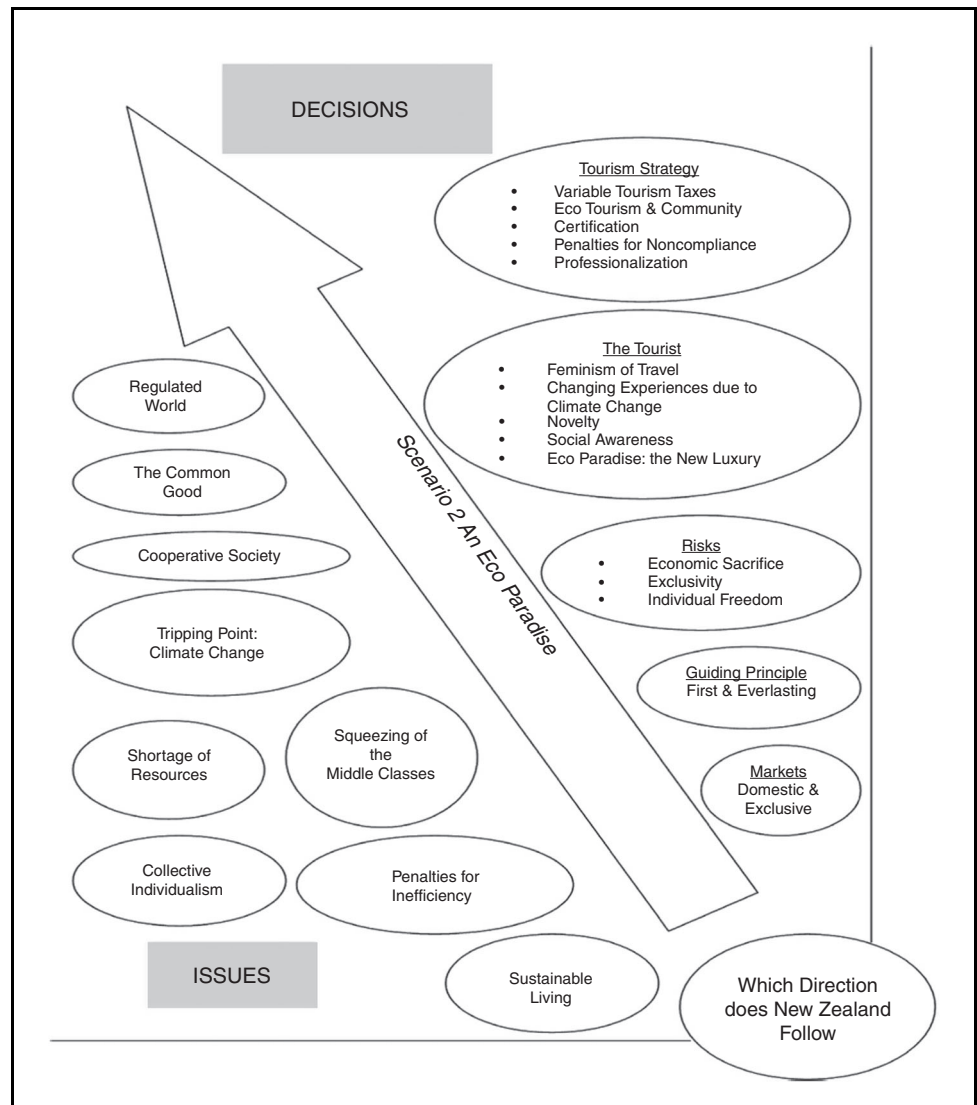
DECISIONS

Tourism Strategy
- Variable Tourism Taxes
- Eco Tourism & Community
- Certification
- Penalties for Noncompliance
- Professionalization

The Tourist
- Feminism of Travel
- Changing Experiences due to Climate Change
- Novelty
- Social Awareness
- Eco Paradise: the New Luxury

Scenario 2 An Eco Paradise

Regulated World

The Common Good

Cooperative Society

Tripping Point: Climate Change

Risks
- Economic Sacrifice
- Exclusivity
- Individual Freedom

Guiding Principle
First & Everlasting

Shortage of Resources

Squeezing of the Middle Classes

Markets
Domestic & Exclusive

Collective Individualism

Penalties for Inefficiency

ISSUES

Sustainable Living

Which Direction does New Zealand Follow